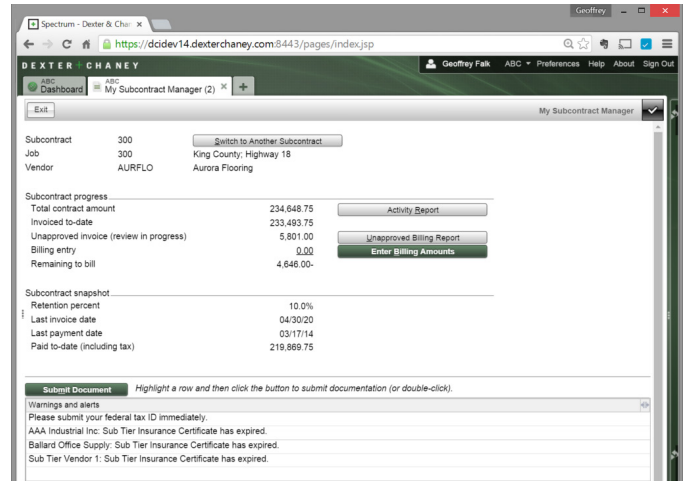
Spectrum - Dexter & Char ×

Geoffrey

https://dcidev14.dexterchaney.com:8443/pages/index.jsp

DEXTER + CHANEY

Geoffrey Falk ABC ▾ Preferences Help About Sign Out

ABC Dashboard

ABC My Subcontract Manager (2) ×

Exit

My Subcontract Manager

| | | |
|---|---|---|
| Subcontract | 300 | Switch to Another Subcontract |
| Job | 300 | King County; Highway 18 |
| Vendor | AURFLO | Aurora Flooring |

Subcontract progress

| | | |
|---|---|---|
| Total contract amount | 234,648.75 | Activity Report |
| Invoiced to-date | 233,493.75 | |
| Unapproved invoice (review in progress) | 5,801.00 | Unapproved Billing Report |
| Billing entry | 0.00 | Enter Billing Amounts |
| Remaining to bill | 4,646.00- | |

Subcontract snapshot

| | |
|---|---|
| Retention percent | 10.0% |
| Last invoice date | 04/30/20 |
| Last payment date | 03/17/14 |
| Paid to-date (including tax) | 219,869.75 |

Submit Document Highlight a row and then click the button to submit documentation (or double-click).

| Warnings and alerts |
|---|
| Please submit your federal tax ID immediately. |
| AAA Industrial Inc: Sub Tier Insurance Certificate has expired. |
| Ballard Office Supply: Sub Tier Insurance Certificate has expired. |
| Sub Tier Vendor 1: Sub Tier Insurance Certificate has expired. |